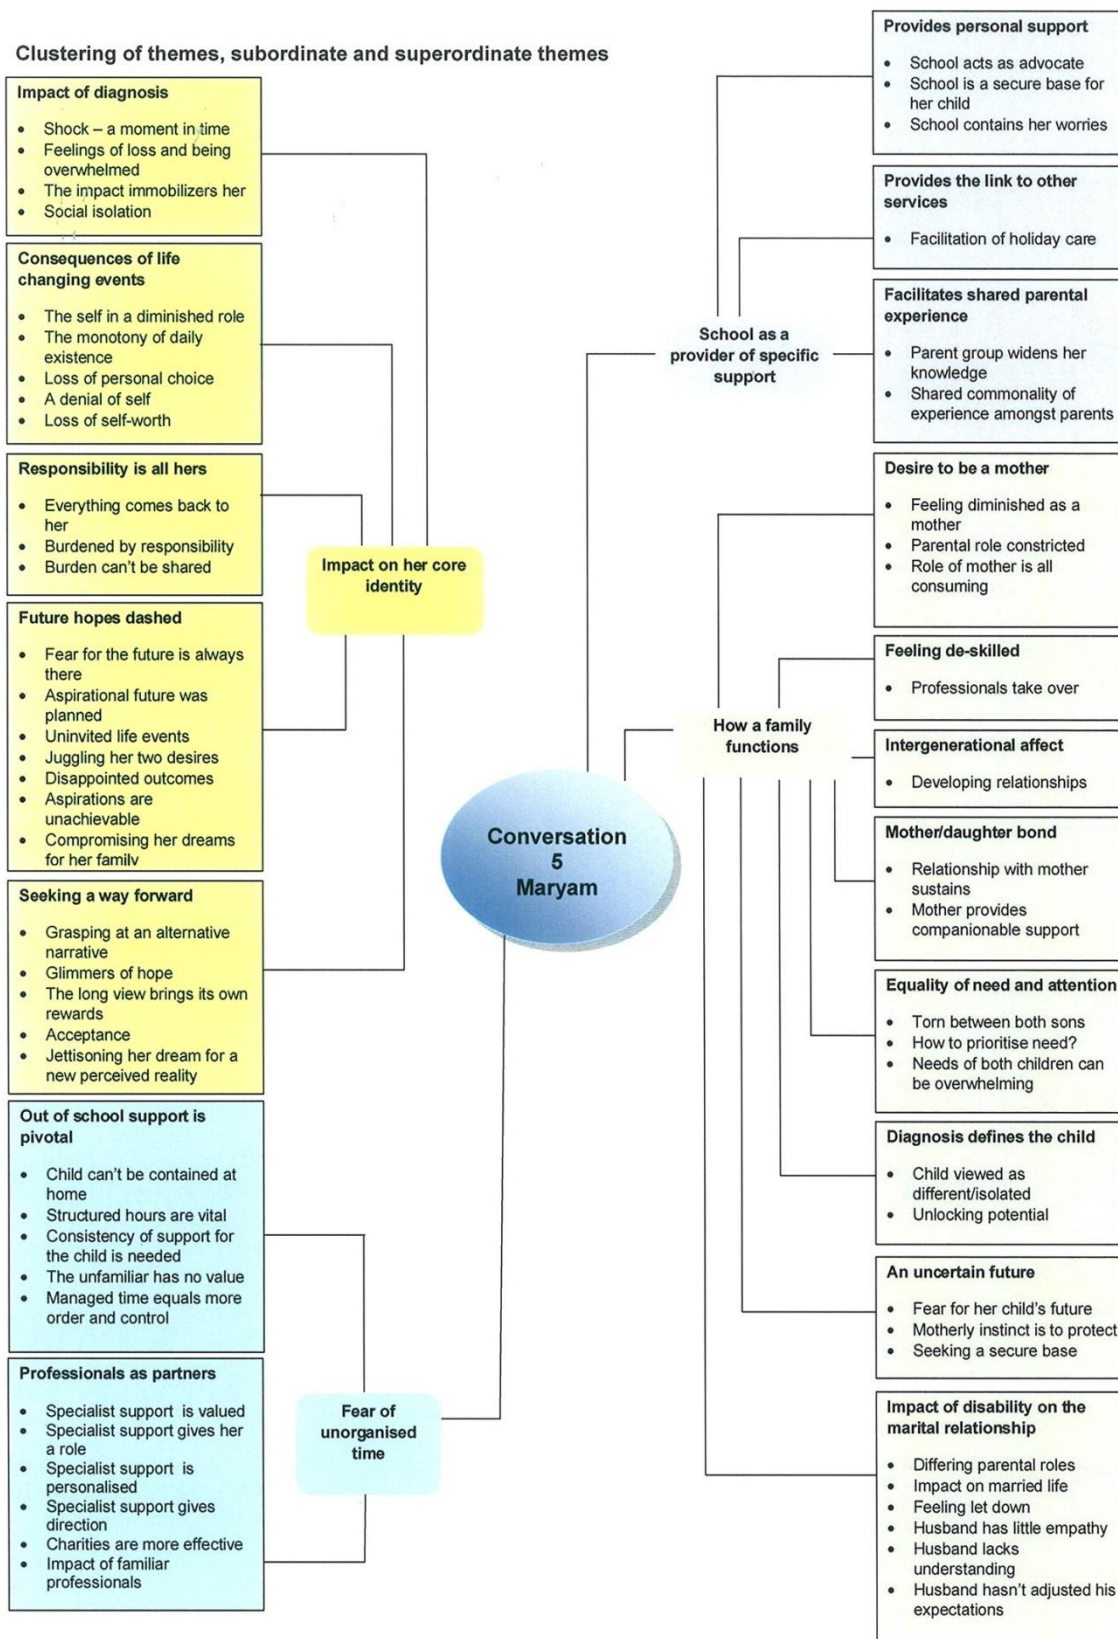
Clustering of themes, subordinate and superordinate themes

Impact of diagnosis

- Shock – a moment in time
- Feelings of loss and being overwhelmed
- The impact immobilizers her
- Social isolation

Consequences of life changing events

- The self in a diminished role
- The monotony of daily existence
- Loss of personal choice
- A denial of self
- Loss of self-worth

Responsibility is all hers

- Everything comes back to her
- Burdened by responsibility
- Burden can't be shared

Future hopes dashed

- Fear for the future is always there
- Aspirational future was planned
- Uninvited life events
- Juggling her two desires
- Disappointed outcomes
- Aspirations are unachievable
- Compromising her dreams for her family

Seeking a way forward

- Grasping at an alternative narrative
- Glimmers of hope
- The long view brings its own rewards
- Acceptance
- Jettisoning her dream for a new perceived reality

Out of school support is pivotal

- Child can't be contained at home
- Structured hours are vital
- Consistency of support for the child is needed
- The unfamiliar has no value
- Managed time equals more order and control

Professionals as partners

- Specialist support is valued
- Specialist support gives her a role
- Specialist support is personalised
- Specialist support gives direction
- Charities are more effective
- Impact of familiar professionals

Impact on her core identity

Fear of unorganised time

Conversation 5 Maryam

School as a provider of specific support

How a family functions

Provides personal support

- School acts as advocate
- School is a secure base for her child
- School contains her worries

Provides the link to other services

- Facilitation of holiday care

Facilitates shared parental experience

- Parent group widens her knowledge
- Shared commonality of experience amongst parents

Desire to be a mother

- Feeling diminished as a mother
- Parental role constricted
- Role of mother is all consuming

Feeling de-skilled

- Professionals take over

Intergenerational affect

- Developing relationships

Mother/daughter bond

- Relationship with mother sustains
- Mother provides companionable support

Equality of need and attention

- Torn between both sons
- How to prioritise need?
- Needs of both children can be overwhelming

Diagnosis defines the child

- Child viewed as different/isolated
- Unlocking potential

An uncertain future

- Fear for her child's future
- Motherly instinct is to protect
- Seeking a secure base

Impact of disability on the marital relationship

- Differing parental roles
- Impact on married life
- Feeling let down
- Husband has little empathy
- Husband lacks understanding
- Husband hasn't adjusted his expectations